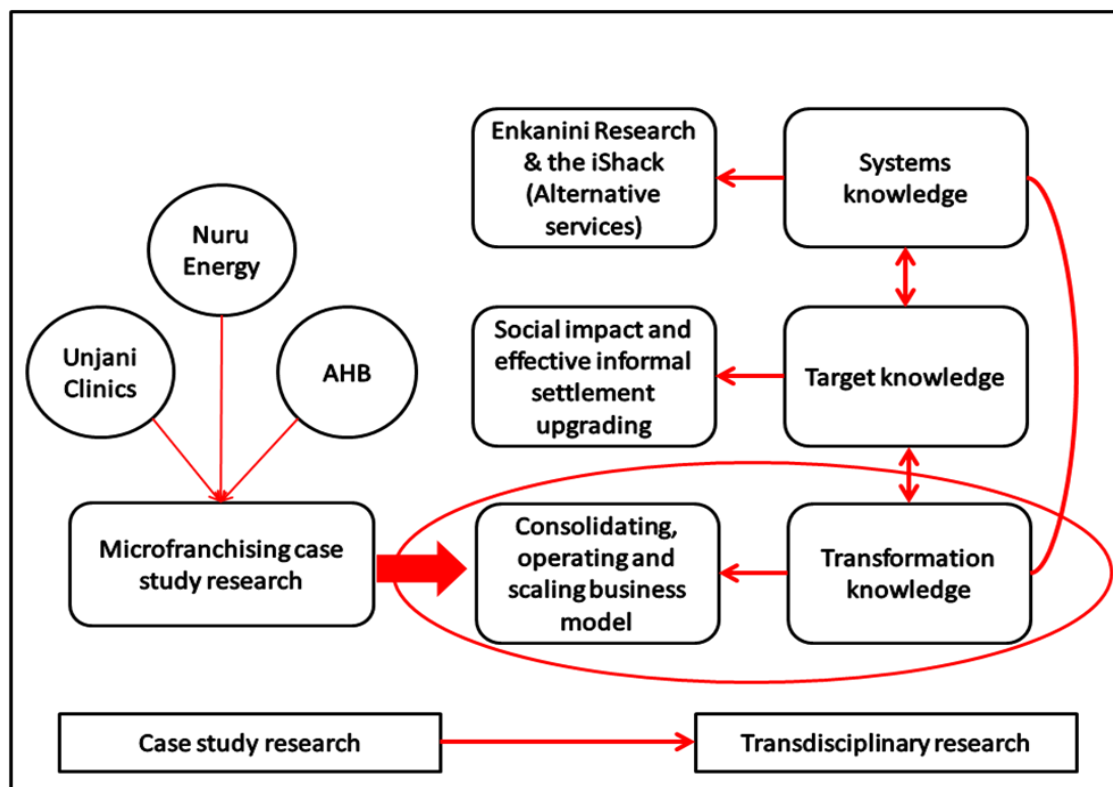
Enkanini Research & the iShack (Alternative services)

Systems knowledge

Nuru Energy

Unjani Clinics

AHB

Social impact and effective informal settlement upgrading

Target knowledge

Microfranchising case study research

Consolidating, operating and scaling business model

Transformation knowledge

Case study research

Transdisciplinary research